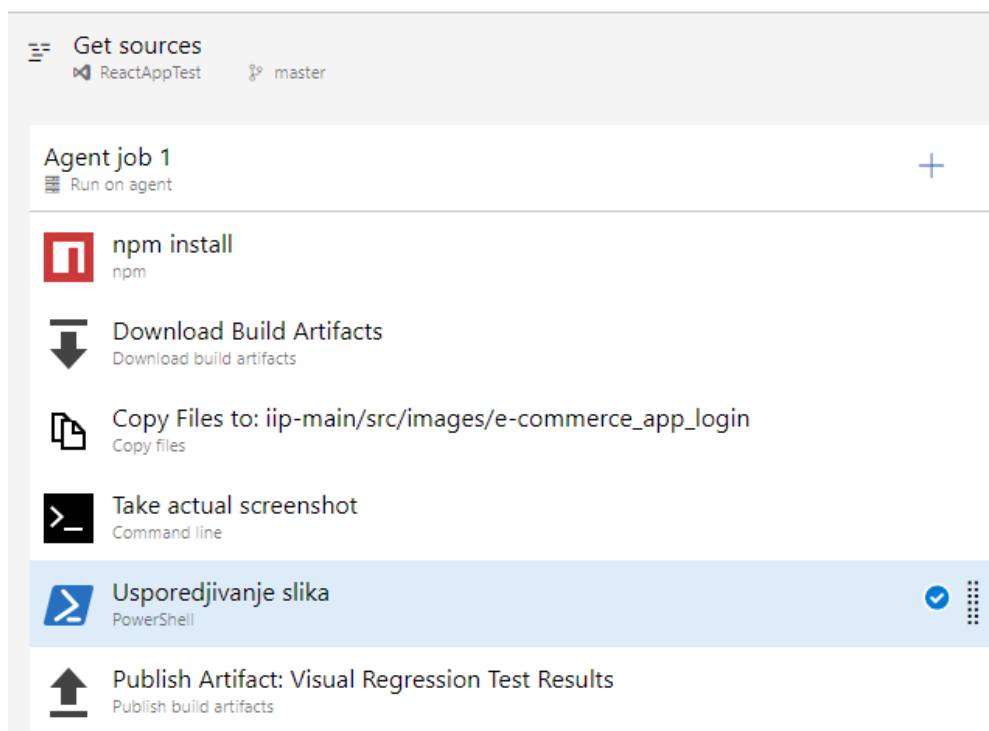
Get sources
ReactAppTest master

Agent job 1
Run on agent

+

npm install
npm

Download Build Artifacts
Download build artifacts

Copy Files to: iip-main/src/images/e-commerce_app_login
Copy files

Take actual screenshot
Command line

Usporedjivanje slika
PowerShell

Publish Artifact: Visual Regression Test Results
Publish build artifacts